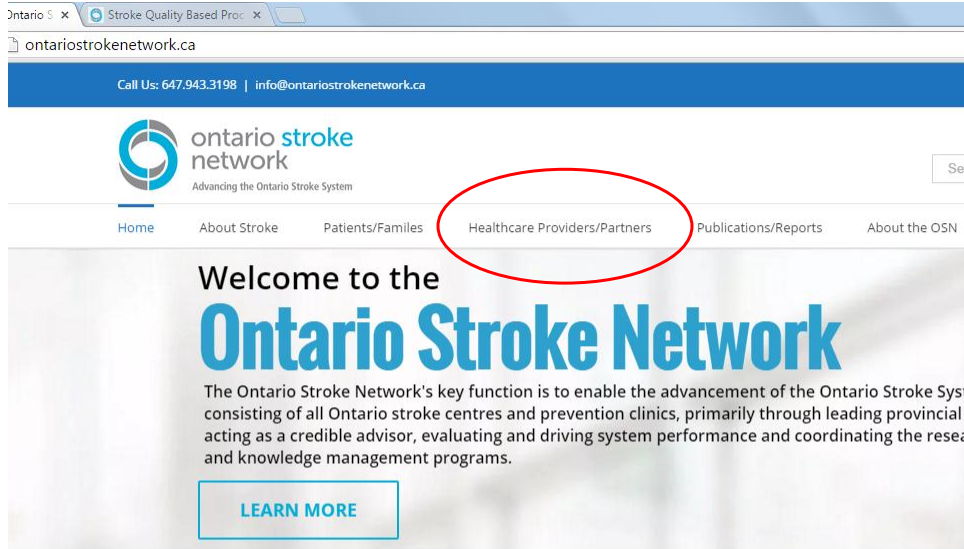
Ontario S ×
Stroke Quality Based Proc ×

ontariostrokenetwork.ca

Call Us: 647.943.3198 | info@ontariostrokenetwork.ca

ontario stroke network
Advancing the Ontario Stroke System

Se

Home
About Stroke
Patients/Familes
Healthcare Providers/Partners
Publications/Reports
About the OSN

Welcome to the
Ontario Stroke Network

The Ontario Stroke Network's key function is to enable the advancement of the Ontario Stroke Sys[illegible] consisting of all Ontario stroke centres and prevention clinics, primarily through leading provincial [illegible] acting as a credible advisor, evaluating and driving system performance and coordinating the resea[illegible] and knowledge management programs.

LEARN MORE